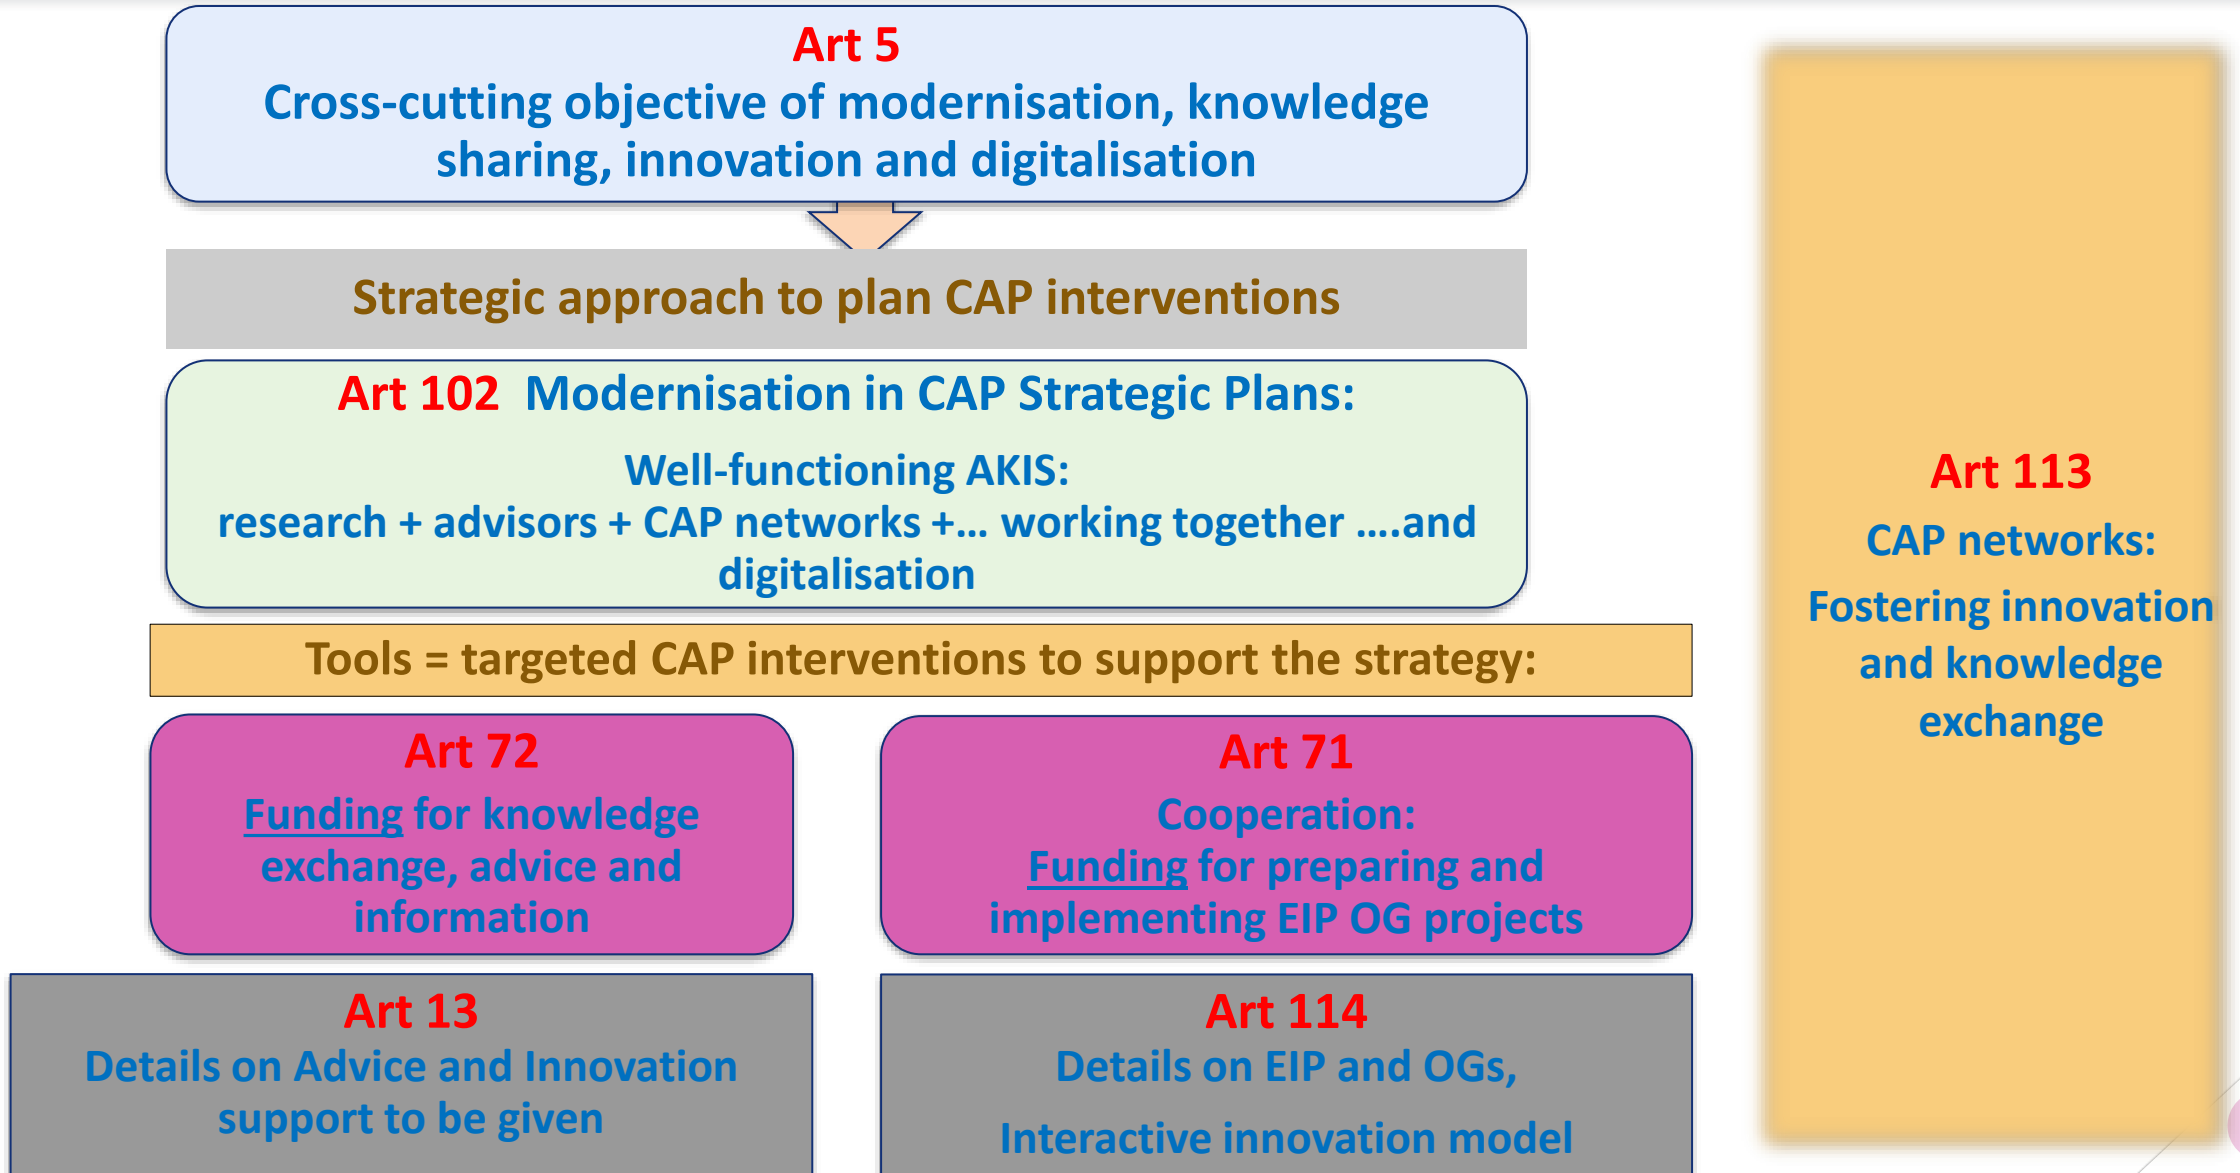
Art 5
Cross-cutting objective of modernisation, knowledge sharing, innovation and digitalisation

Strategic approach to plan CAP interventions

Art 102 Modernisation in CAP Strategic Plans:

Well-functioning AKIS:
research + advisors + CAP networks +… working together ….and digitalisation

Tools = targeted CAP interventions to support the strategy:

Art 72
Funding for knowledge exchange, advice and information

Art 71
Cooperation:
Funding for preparing and implementing EIP OG projects

Art 13
Details on Advice and Innovation support to be given

Art 114
Details on EIP and OGs,
Interactive innovation model

Art 113
CAP networks:
Fostering innovation and knowledge exchange